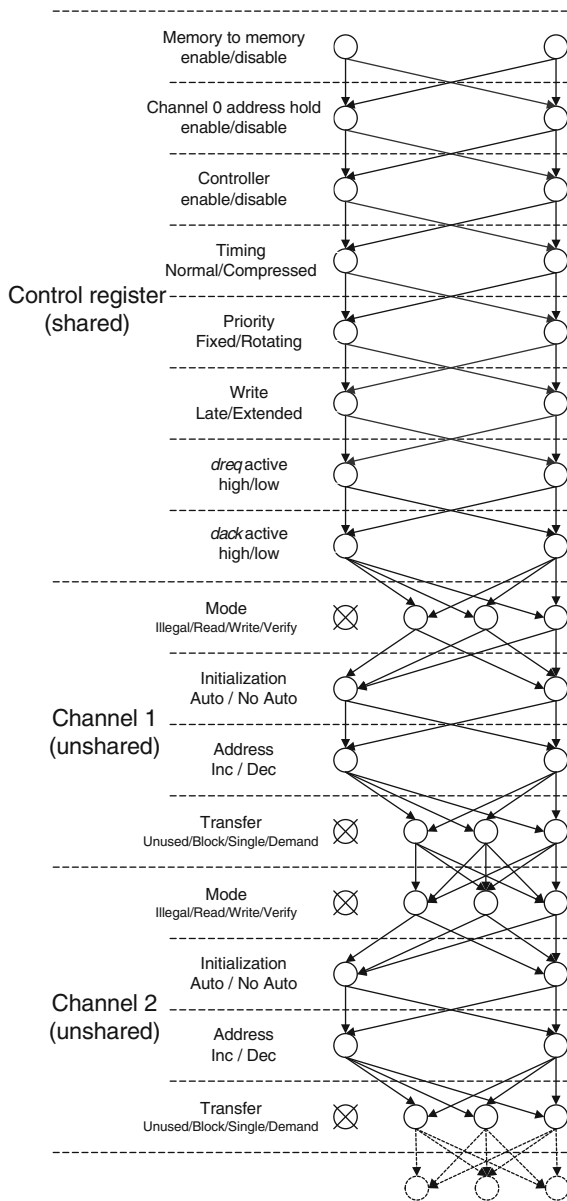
Memory to memory
enable/disable

Channel 0 address hold
enable/disable

Controller
enable/disable

Timing
Normal/Compressed

Control register
(shared)

Priority
Fixed/Rotating

Write
Late/Extended

*dreq* active
high/low

*dack* active
high/low

Mode
Illegal/Read/Write/Verify

Initialization
Auto / No Auto

Channel 1
(unshared)

Address
Inc / Dec

Transfer
Unused/Block/Single/Demand

Mode
Illegal/Read/Write/Verify

Initialization
Auto / No Auto

Channel 2
(unshared)

Address
Inc / Dec

Transfer
Unused/Block/Single/Demand